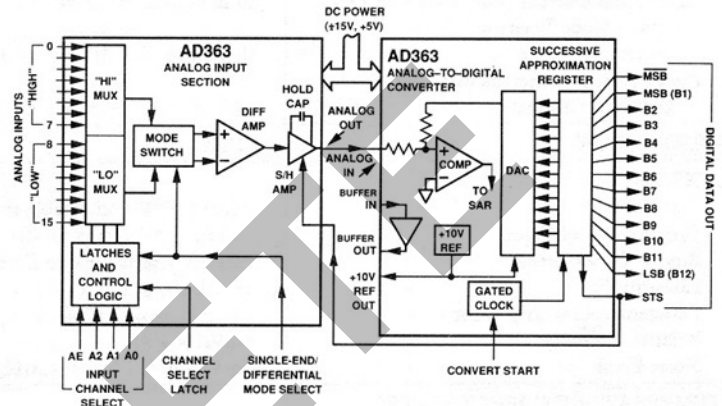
DC POWER
(±15V, +5V)

ANALOG INPUTS
"HIGH"
0
7
"LOW"
8
15

AD363
ANALOG INPUT SECTION

"HI" MUX
"LO" MUX
MODE SWITCH
DIFF AMP
HOLD CAP
S/H AMP
LATCHES AND CONTROL LOGIC

AE A2 A1 A0
INPUT CHANNEL SELECT
CHANNEL SELECT LATCH
SINGLE-END/ DIFFERENTIAL MODE SELECT

AD363
ANALOG-TO-DIGITAL CONVERTER
ANALOG OUT
ANALOG IN
COMP
TO SAR
BUFFER IN
BUFFER OUT
+10V REF
+10V REF OUT
DAC
GATED CLOCK
CONVERT START

SUCCESSIVE APPROXIMATION REGISTER
$\overline{MSB}$
MSB (B1)
B2
B3
B4
B5
B6
B7
B8
B9
B10
B11
LSB (B12)
STS
DIGITAL DATA OUT